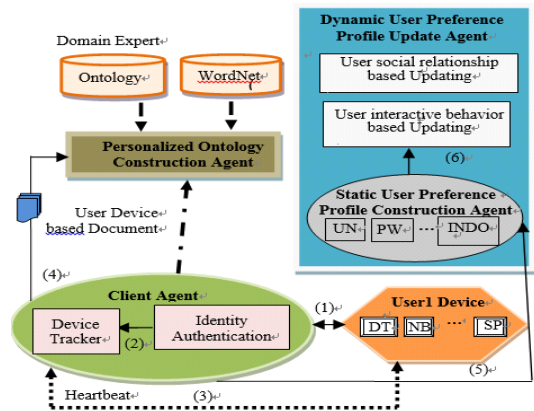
Dynamic User Preference Profile Update Agent

User social relationship based Updating

User interactive behavior based Updating

(6)

Static User Preference Profile Construction Agent

UN

PW

...

INDO

Domain Expert

Ontology

WordNet

Personalized Ontology Construction Agent

User Device based Document

(4)

Client Agent

Device Tracker

(2)

Identity Authentication

(1)

User1 Device

DT

NB

...

SP

(5)

Heartbeat

(3)